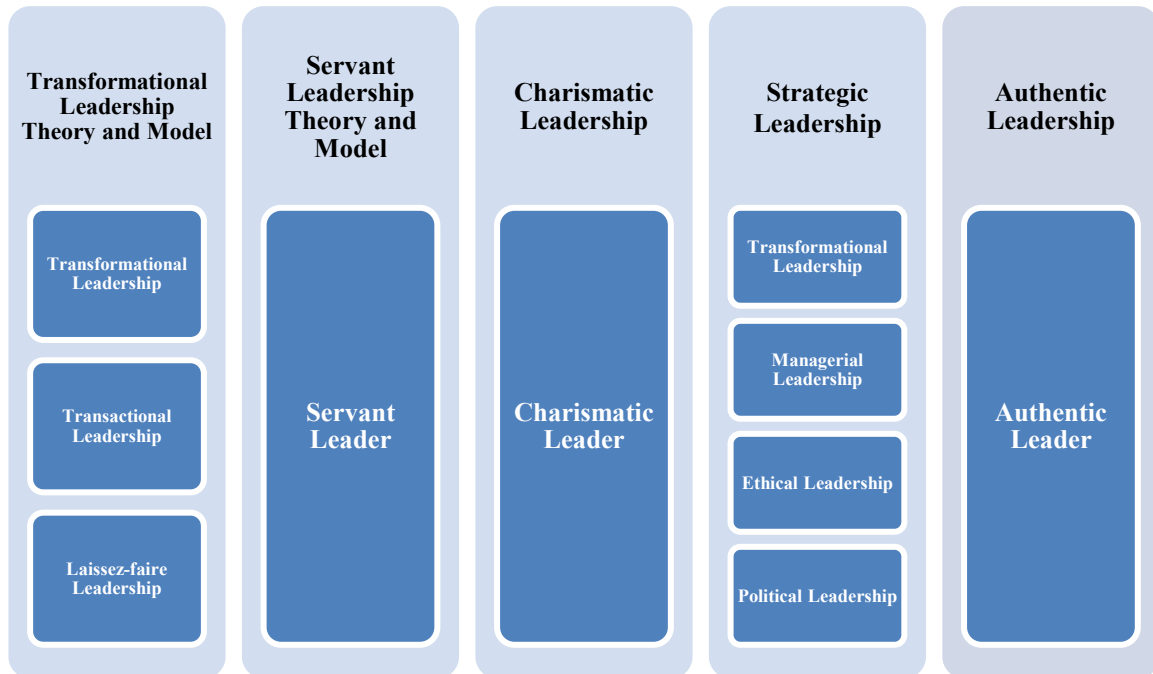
Transformational Leadership Theory and Model

Transformational Leadership

Transactional Leadership

Laissez-faire Leadership

Servant Leadership Theory and Model

Servant Leader

Charismatic Leadership

Charismatic Leader

Strategic Leadership

Transformational Leadership

Managerial Leadership

Ethical Leadership

Political Leadership

Authentic Leadership

Authentic Leader